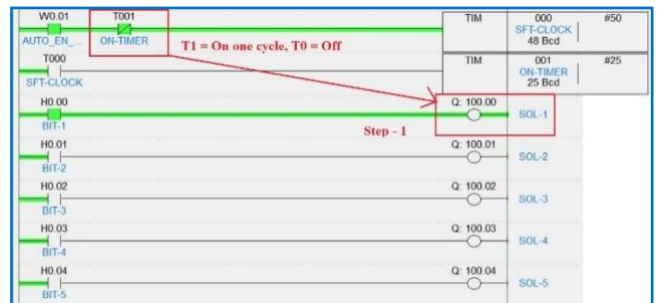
W0.01
AUTO_EN_
T001
ON-TIMER
T1 = On one cycle, T0 = Off
TIM
000
SFT-CLOCK
48 Bcd
#50
T000
SFT-CLOCK
TIM
001
ON-TIMER
25 Bcd
#25
H0.00
BIT-1
Step - 1
Q: 100.00
SOL-1
H0.01
BIT-2
Q: 100.01
SOL-2
H0.02
BIT-3
Q: 100.02
SOL-3
H0.03
BIT-4
Q: 100.03
SOL-4
H0.04
BIT-5
Q: 100.04
SOL-5